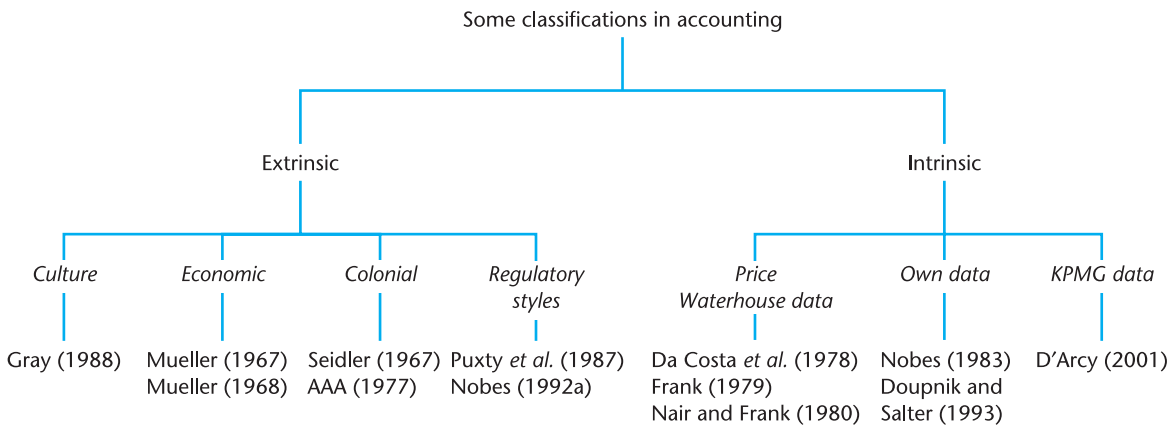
Some classifications in accounting

Extrinsic

Intrinsic

Culture

Economic

Colonial

Regulatory styles

Price Waterhouse data

Own data

KPMG data

Gray (1988)

Mueller (1967)
Mueller (1968)

Seidler (1967)
AAA (1977)

Puxty et al. (1987)
Nobes (1992a)

Da Costa et al. (1978)
Frank (1979)
Nair and Frank (1980)

Nobes (1983)
Doupnik and Salter (1993)

D'Arcy (2001)